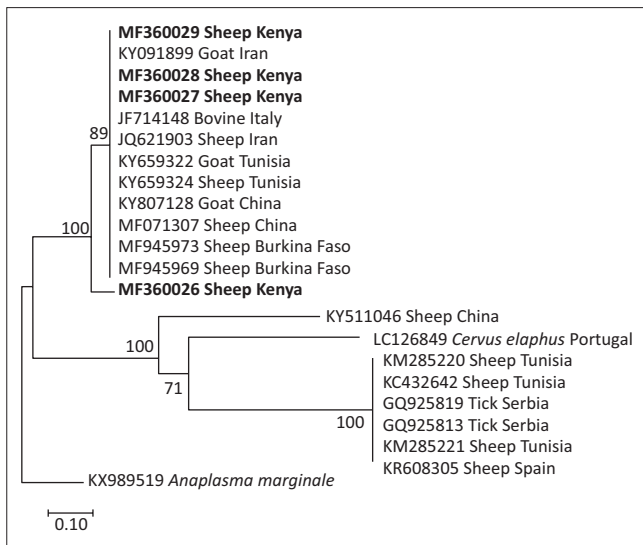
MF360029 Sheep Kenya
KY091899 Goat Iran
MF360028 Sheep Kenya
MF360027 Sheep Kenya
JF714148 Bovine Italy
JQ621903 Sheep Iran
KY659322 Goat Tunisia
KY659324 Sheep Tunisia
KY807128 Goat China
MF071307 Sheep China
MF945973 Sheep Burkina Faso
MF945969 Sheep Burkina Faso
MF360026 Sheep Kenya
89
100
KY511046 Sheep China
LC126849 *Cervus elaphus* Portugal
100
KM285220 Sheep Tunisia
KC432642 Sheep Tunisia
GQ925819 Tick Serbia
GQ925813 Tick Serbia
KM285221 Sheep Tunisia
KR608305 Sheep Spain
71
100
KX989519 *Anaplasma marginale*
0.10